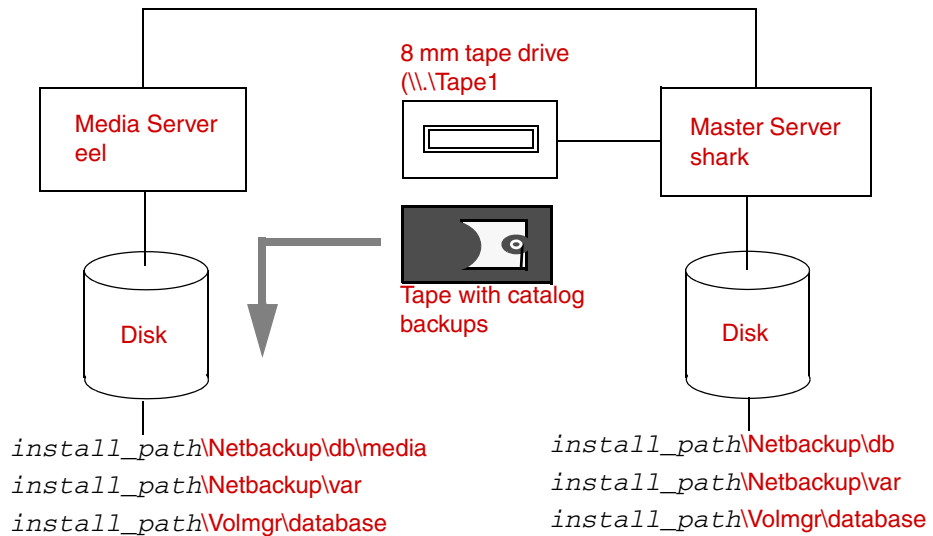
8 mm tape drive (\\.\Tape1

Media Server eel

Master Server shark

Tape with catalog backups

Disk

Disk

install_path\Netbackup\db\media
install_path\Netbackup\var
install_path\Volmgr\database

install_path\Netbackup\db
install_path\Netbackup\var
install_path\Volmgr\database